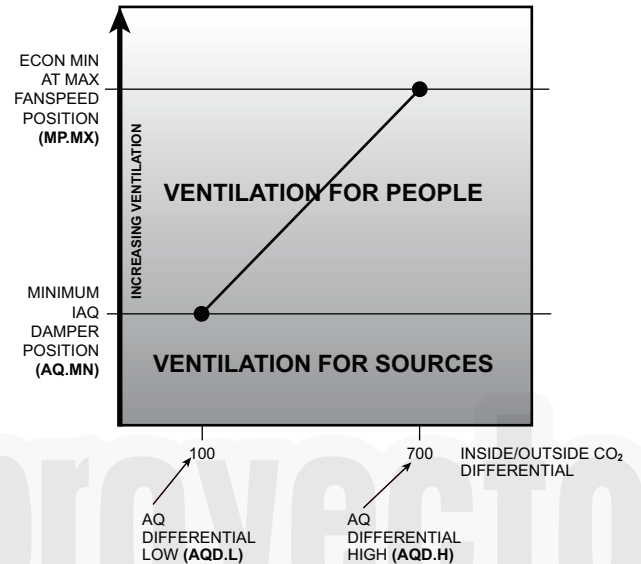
ECON MIN AT MAX FANSPEED POSITION (MP.MX)

INCREASING VENTILATION

VENTILATION FOR PEOPLE

MINIMUM IAQ DAMPER POSITION (AQ.MN)

VENTILATION FOR SOURCES

100

700

INSIDE/OUTSIDE $CO_2$ DIFFERENTIAL

AQ DIFFERENTIAL LOW (AQD.L)

AQ DIFFERENTIAL HIGH (AQD.H)

proyecto